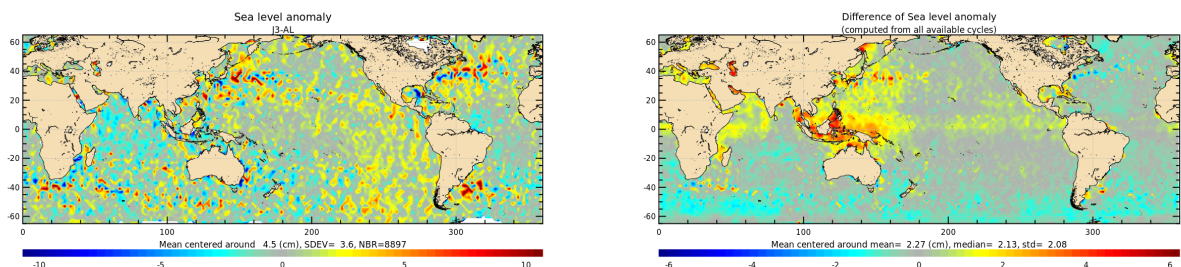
Sea level anomaly
J3-AL

60
40
20
0
-20
-40
-60

0 100 200 300

Mean centered around 4.5 (cm), SDEV= 3.6, NBR=8897

-10 -5 0 5 10

Difference of Sea level anomaly
(computed from all available cycles)

60
40
20
0
-20
-40
-60

0 100 200 300

Mean centered around mean= 2.27 (cm), median= 2.13, std= 2.08

-6 -4 -2 0 2 4 6